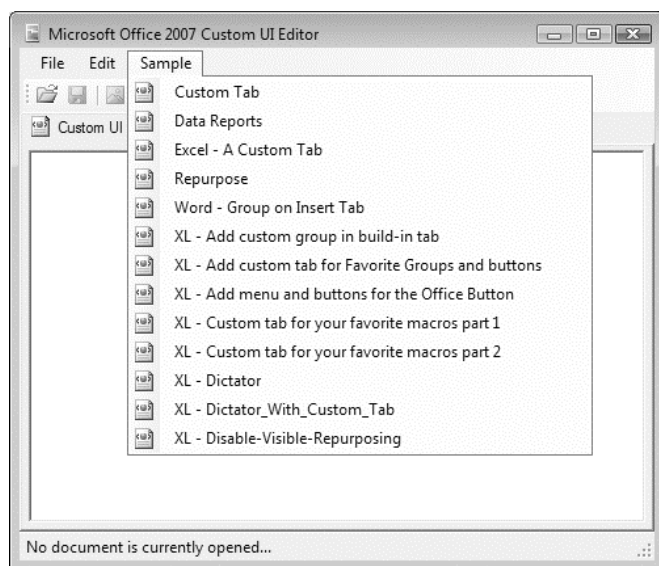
Microsoft Office 2007 Custom UI Editor

File Edit Sample

Custom UI

Custom Tab
Data Reports
Excel - A Custom Tab
Repurpose
Word - Group on Insert Tab
XL - Add custom group in build-in tab
XL - Add custom tab for Favorite Groups and buttons
XL - Add menu and buttons for the Office Button
XL - Custom tab for your favorite macros part 1
XL - Custom tab for your favorite macros part 2
XL - Dictator
XL - Dictator_With_Custom_Tab
XL - Disable-Visible-Repurposing

No document is currently opened...